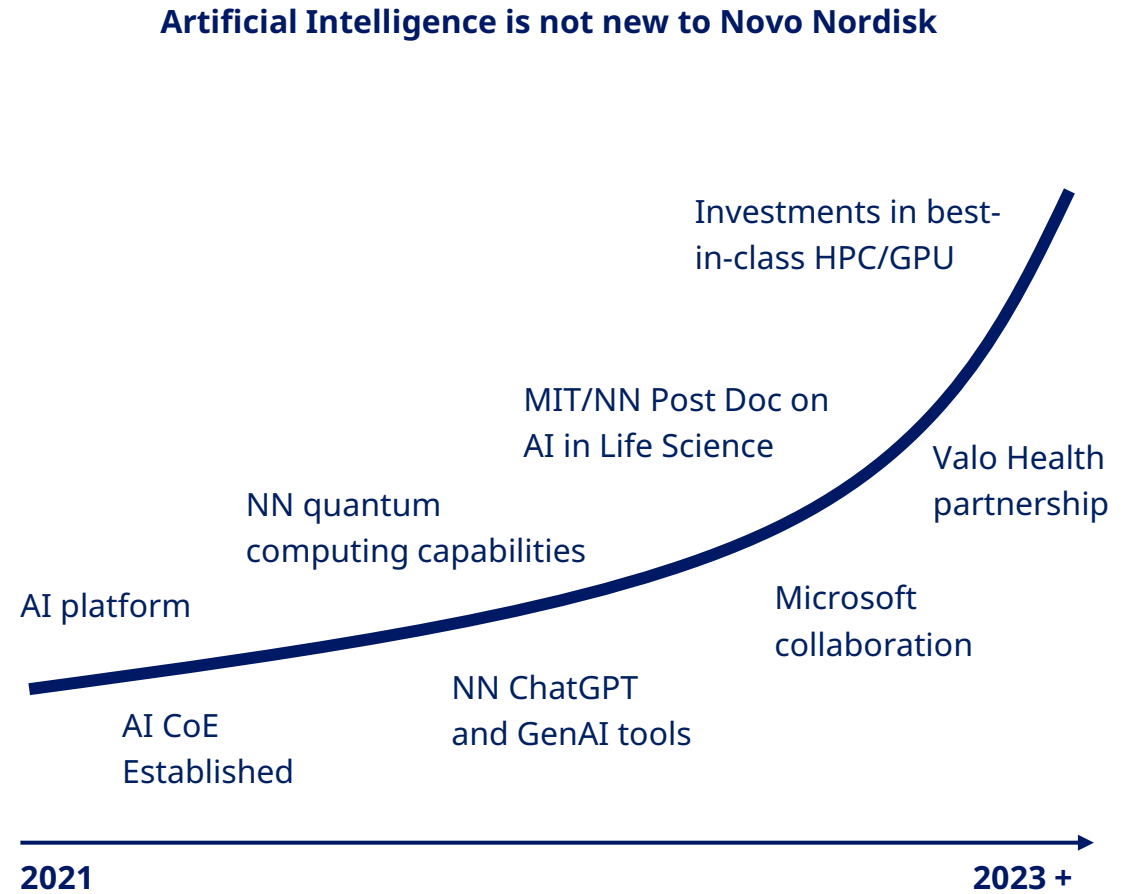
Artificial Intelligence is not new to Novo Nordisk

Investments in best-in-class HPC/GPU

MIT/NN Post Doc on AI in Life Science

Valo Health partnership

NN quantum computing capabilities

AI platform

Microsoft collaboration

NN ChatGPT and GenAI tools

AI CoE Established

2021

2023 +